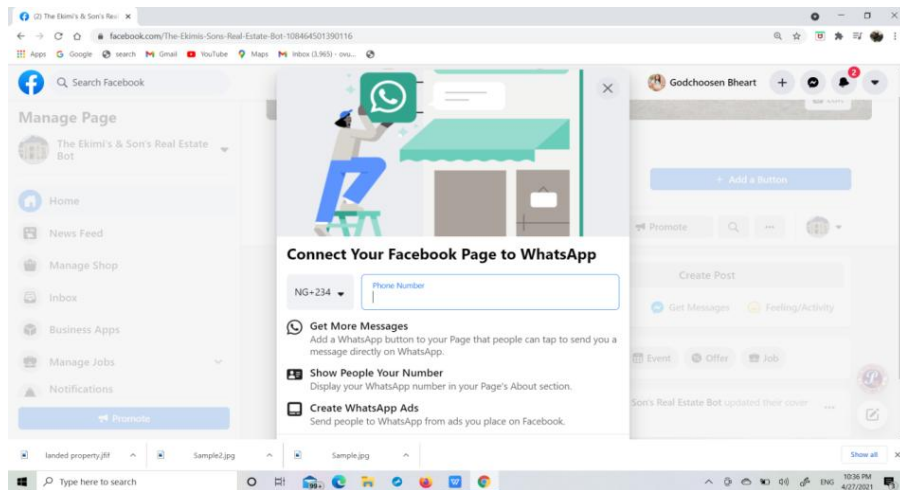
(2) The Ekimi's & Son's Rea ×

facebook.com/The-Ekimis-Sons-Real-Estate-Bot-108464501390116

Apps Google search Gmail YouTube Maps Inbox (3,965) - ovu...

Search Facebook

Godchoosen Bheart

2

Manage Page

The Ekimi's & Son's Real Estate Bot

Home

News Feed

Manage Shop

Inbox

Business Apps

Manage Jobs

Notifications

Promote

Edit

Add a Button

Promote

Create Post

Get Messages

Feeling/Activity

Event

Offer

Job

Son's Real Estate Bot updated their cover

Connect Your Facebook Page to WhatsApp

NG+234

Phone Number

Get More Messages

Add a WhatsApp button to your Page that people can tap to send you a message directly on WhatsApp.

Show People Your Number

Display your WhatsApp number in your Page's About section.

Create WhatsApp Ads

Send people to WhatsApp from ads you place on Facebook.

landed property.jfif

Sample2.jpg

Sample.jpg

Show all

Type here to search

ENG

10:36 PM
4/27/2021